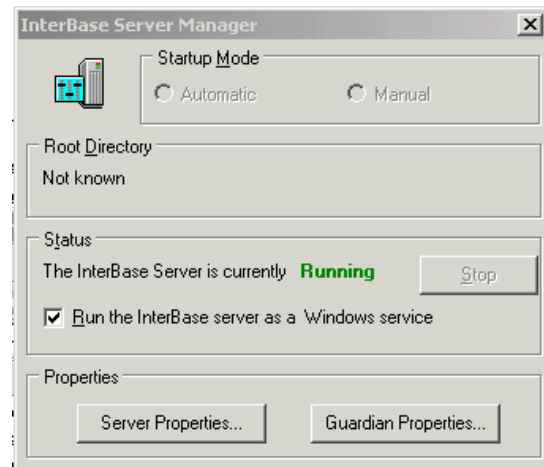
InterBase Server Manager

Startup Mode

Automatic

Manual

Root Directory

Not known

Status

The InterBase Server is currently Running

Stop

Run the InterBase server as a Windows service

Properties

Server Properties...

Guardian Properties...